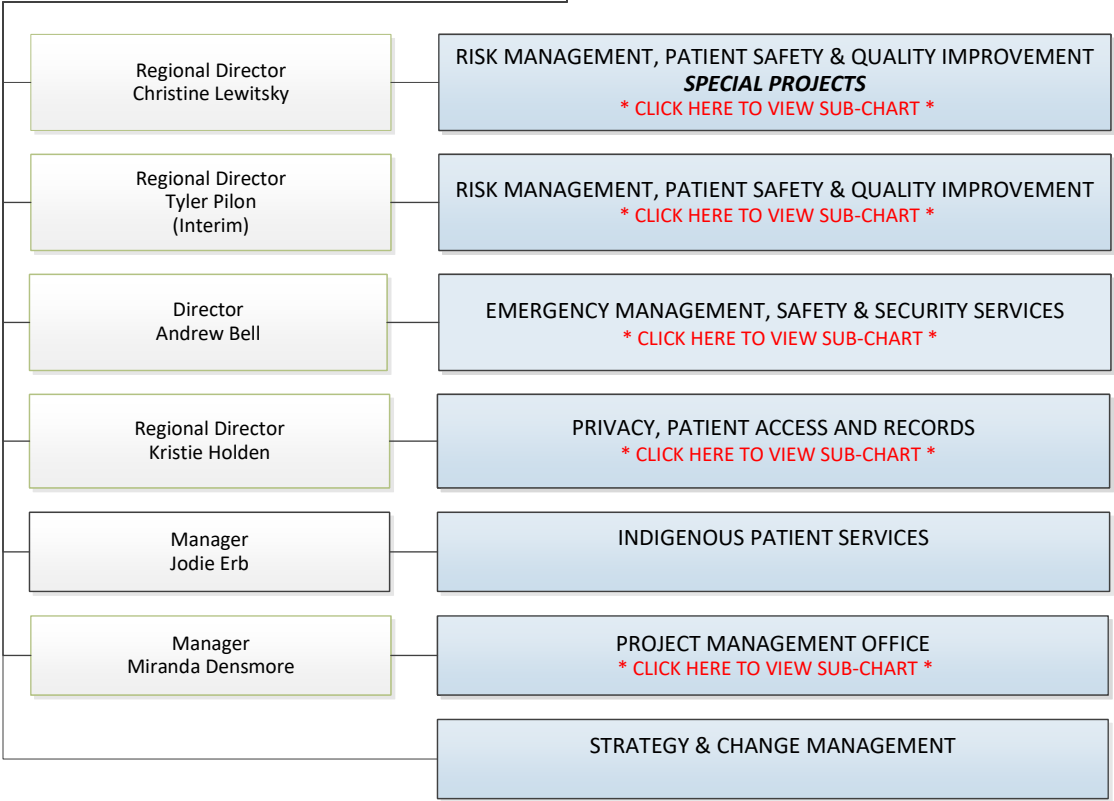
Regional Director
Christine Lewitsky

RISK MANAGEMENT, PATIENT SAFETY & QUALITY IMPROVEMENT
***SPECIAL PROJECTS***
\* CLICK HERE TO VIEW SUB-CHART \*

Regional Director
Tyler Pilon
(Interim)

RISK MANAGEMENT, PATIENT SAFETY & QUALITY IMPROVEMENT
\* CLICK HERE TO VIEW SUB-CHART \*

Director
Andrew Bell

EMERGENCY MANAGEMENT, SAFETY & SECURITY SERVICES
\* CLICK HERE TO VIEW SUB-CHART \*

Regional Director
Kristie Holden

PRIVACY, PATIENT ACCESS AND RECORDS
\* CLICK HERE TO VIEW SUB-CHART \*

Manager
Jodie Erb

INDIGENOUS PATIENT SERVICES

Manager
Miranda Densmore

PROJECT MANAGEMENT OFFICE
\* CLICK HERE TO VIEW SUB-CHART \*

STRATEGY & CHANGE MANAGEMENT